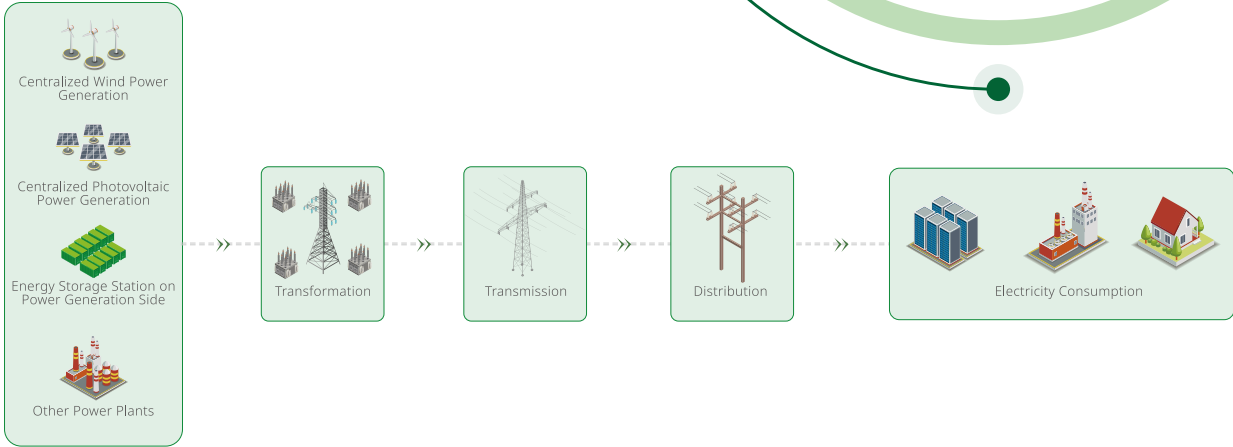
Centralized Wind Power Generation

Centralized Photovoltaic Power Generation

Energy Storage Station on Power Generation Side

Other Power Plants

Transformation

Transmission

Distribution

Electricity Consumption